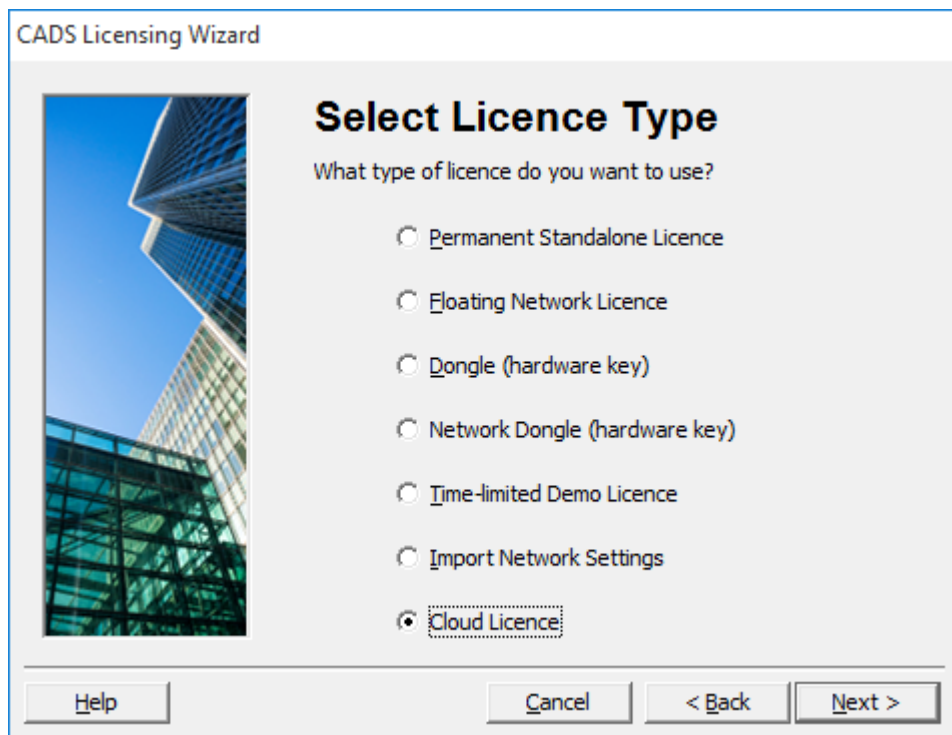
CADS Licensing Wizard

Select Licence Type

What type of licence do you want to use?

Permanent Standalone Licence

Floating Network Licence

Dongle (hardware key)

Network Dongle (hardware key)

Time-limited Demo Licence

Import Network Settings

Cloud Licence

Help

Cancel

< Back

Next >